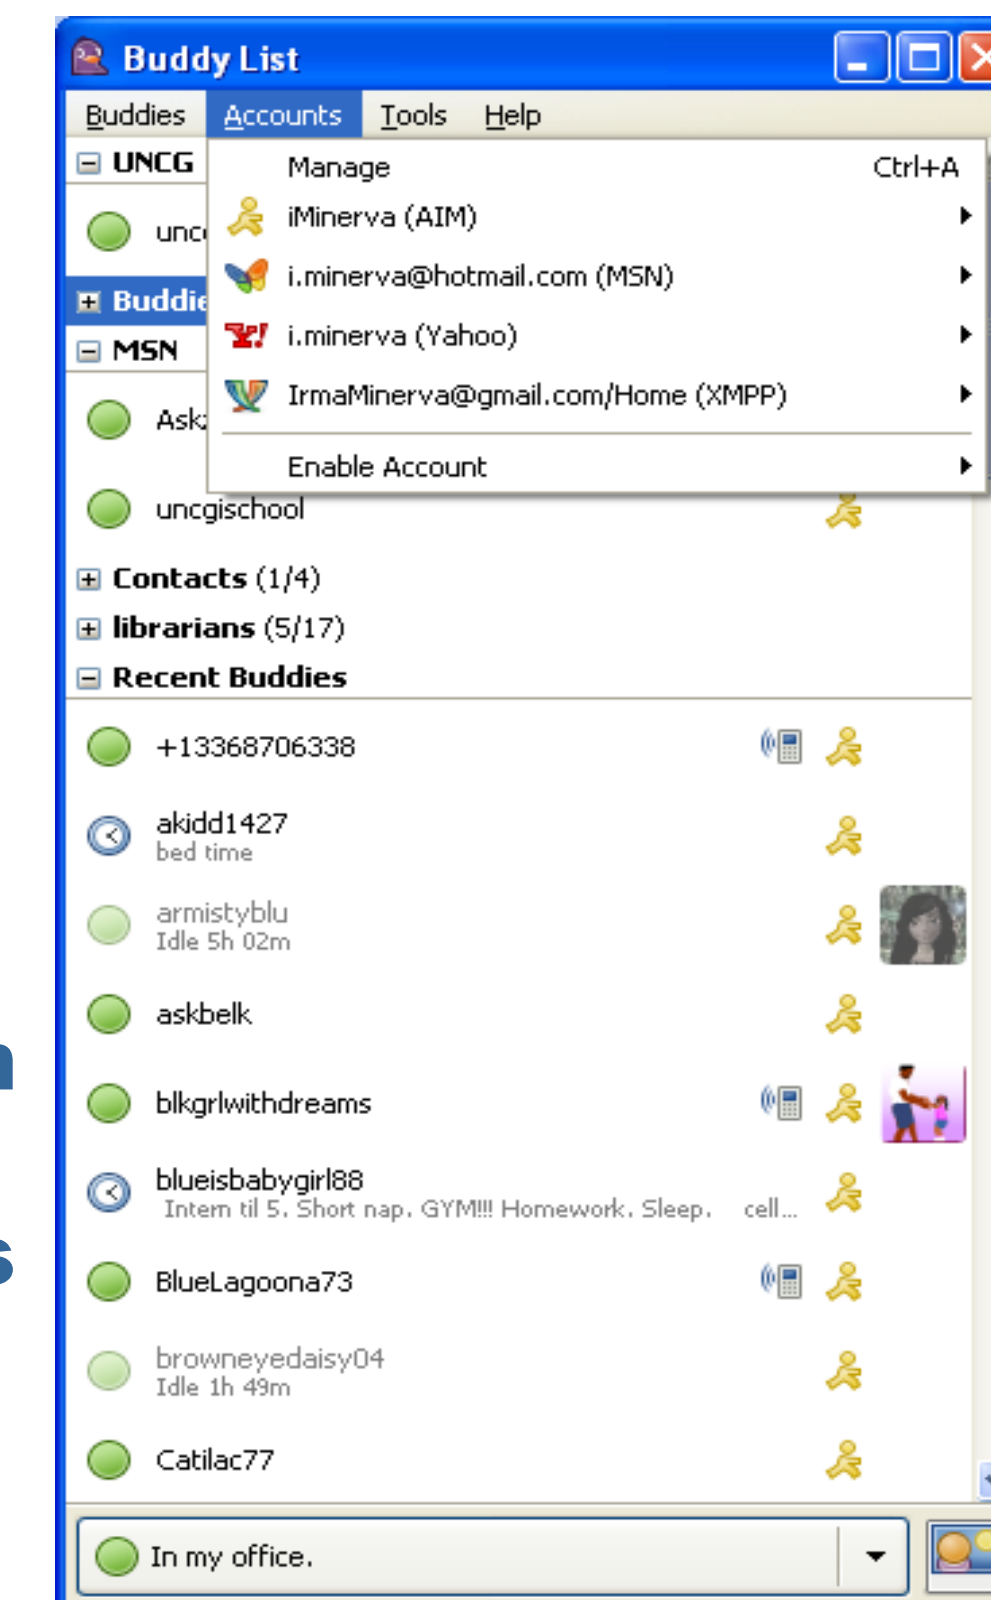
Buddy List

Buddies Accounts Tools Help

UNCG

unc

Buddie

MSN

Ask

Manage Ctrl+A
iMinerva (AIM)
i.minerva@hotmail.com (MSN)
i.minerva (Yahoo)
IrmaMinerva@gmail.com/Home (XMPP)
Enable Account

uncgischool

Contacts (1/4)
librarians (5/17)
Recent Buddies

+13368706338

akidd1427
bed time

armistyblu
Idle 5h 02m

askbelk

blkgrlwithdreams

blueisbabygirl88
Intern til 5. Short nap. GYM!!! Homework. Sleep. cell...

BlueLagoona73

browneyedaisy04
Idle 1h 49m

Catilac77

In my office.